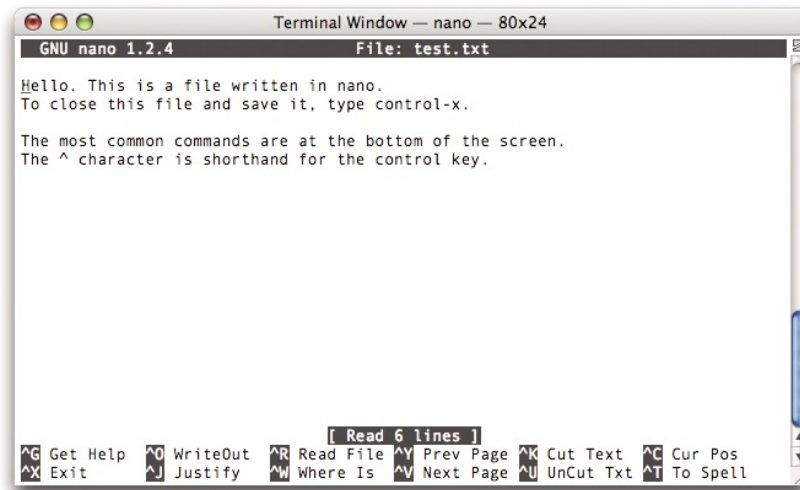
Terminal Window — nano — 80x24

GNU nano 1.2.4 File: test.txt

Hello. This is a file written in nano.
To close this file and save it, type control-x.

The most common commands are at the bottom of the screen.
The ^ character is shorthand for the control key.

[ Read 6 lines ]

| | | | | | |
|---|---|---|---|---|---|
| ^G Get Help | ^O WriteOut | ^R Read File | ^Y Prev Page | ^K Cut Text | ^C Cur Pos |
| ^X Exit | ^J Justify | ^W Where Is | ^V Next Page | ^U UnCut Txt | ^T To Spell |